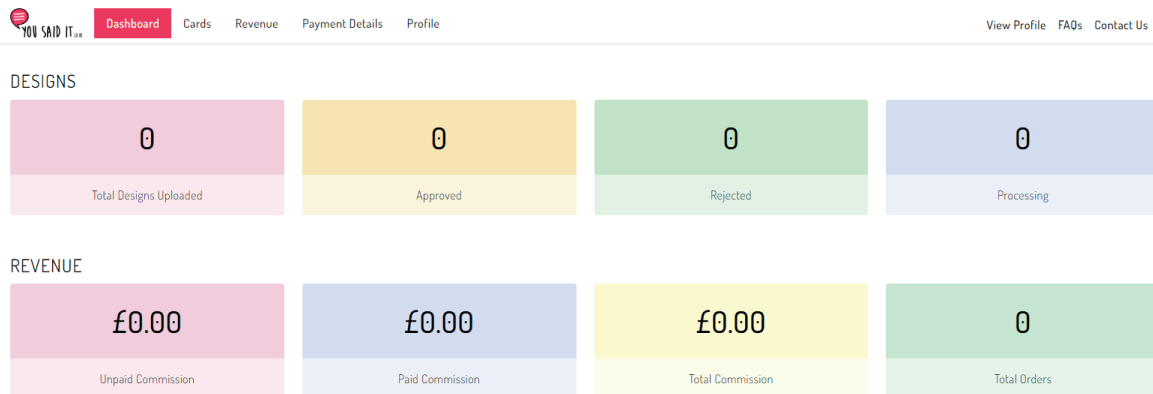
YOU SAID IT.co.uk

Dashboard Cards Revenue Payment Details Profile

View Profile FAQs Contact Us

DESIGNS

0
Total Designs Uploaded

0
Approved

0
Rejected

0
Processing

REVENUE

£0.00
Unpaid Commission

£0.00
Paid Commission

£0.00
Total Commission

0
Total Orders